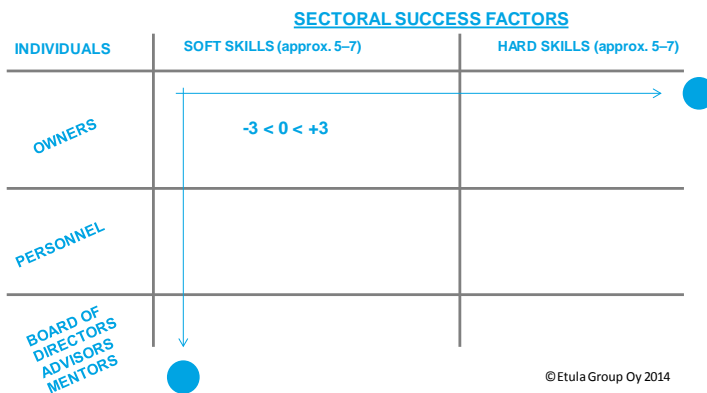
SECTORAL SUCCESS FACTORS

| INDIVIDUALS | SOFT SKILLS (approx. 5–7) | HARD SKILLS (approx. 5–7) |
|---|---|---|
| OWNERS | $-3 < 0 < +3$ | |
| PERSONNEL | | |
| BOARD OF DIRECTORS ADVISORS MENTORS | | |

©Etula Group Oy 2014